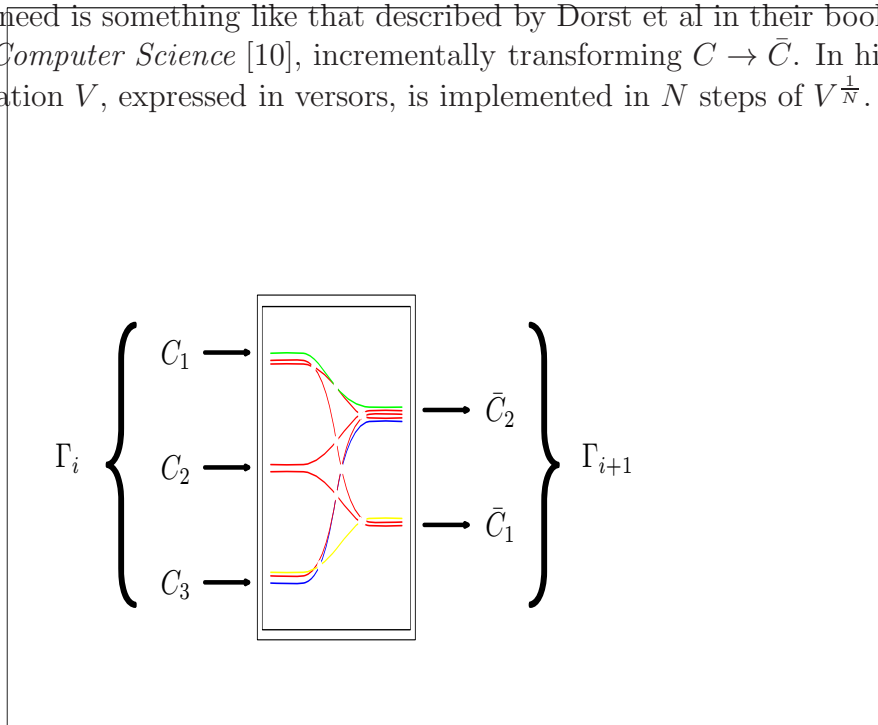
need is something like that described by Dorst et al in their boo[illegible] Computer Science [10], incrementally transforming $C \to \bar{C}$. In hi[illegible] ation $V$, expressed in versors, is implemented in $N$ steps of $V^{\frac{1}{N}}$.

$\Gamma_i$

$C_1$

$C_2$

$C_3$

$\bar{C}_2$

$\bar{C}_1$

$\Gamma_{i+1}$